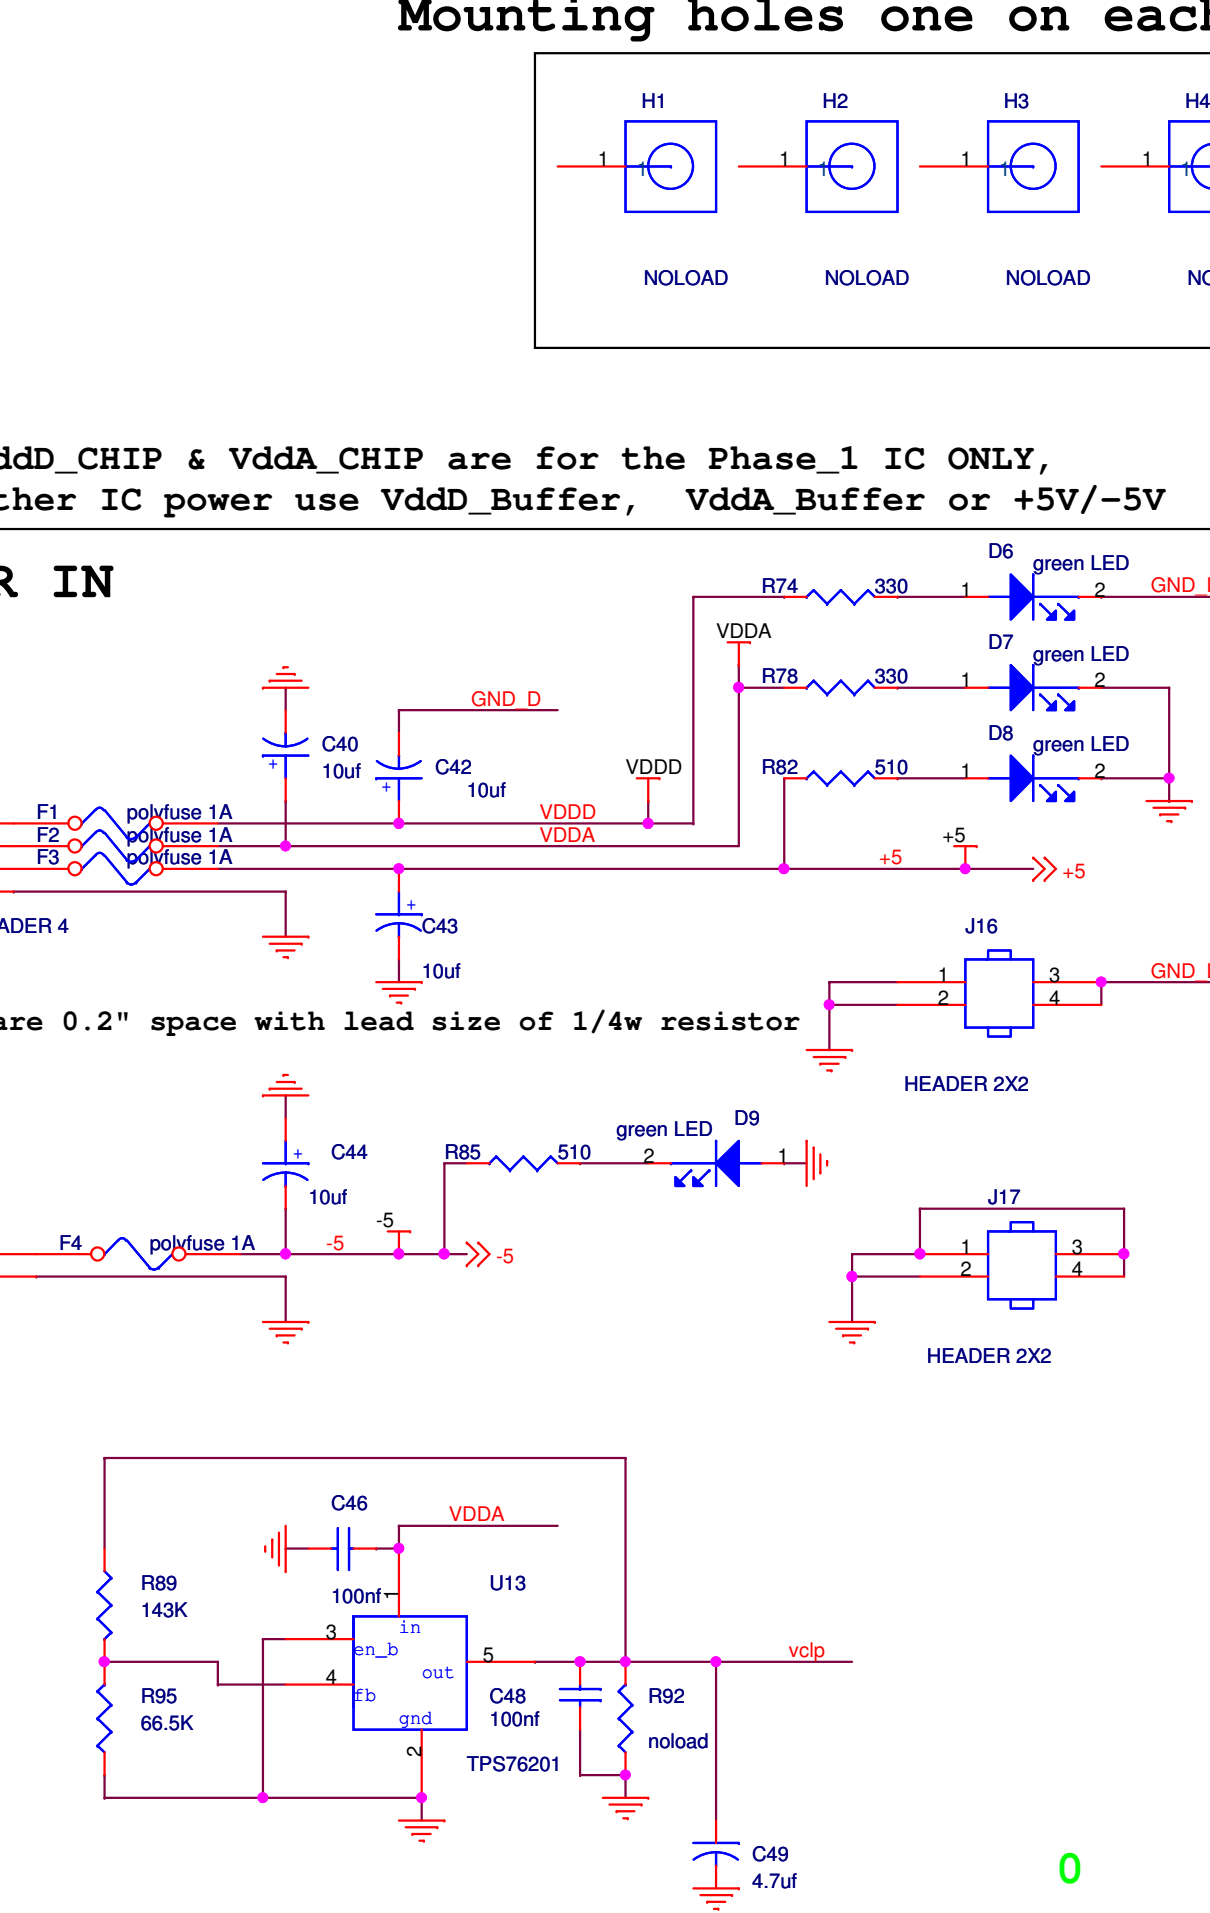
Mounting holes one on each

H1 H2 H3 H4

1 1 1 1

NOLOAD NOLOAD NOLOAD NC

ddD_CHIP & VddA_CHIP are for the Phase_1 IC ONLY,
ther IC power use VddD_Buffer, VddA_Buffer or +5V/-5V

R IN

D6 green LED
R74 330 1 2 GND_
VDDA
D7 green LED
R78 330 1 2
GND_D
C40 10uf
C42 10uf
VDDD
D8 green LED
R82 510 1 2
F1 polyfuse 1A
F2 polyfuse 1A
F3 polyfuse 1A
VDDD
VDDA
+5
+5
+5
ADER 4
C43 10uf
J16
1 3 GND_
2 4
are 0.2" space with lead size of 1/4w resistor
HEADER 2X2

C44 10uf
R85 510
green LED D9
2 1
F4 polyfuse 1A
-5
-5
-5
J17
1 3
2 4
HEADER 2X2

C46
VDDA
R89 143K
100nf
U13
3 in
en_b
5
out
4
fb
R95 66.5K
gnd
2
C48 100nf
R92 noload
vclp
TPS76201
C49 4.7uf
0